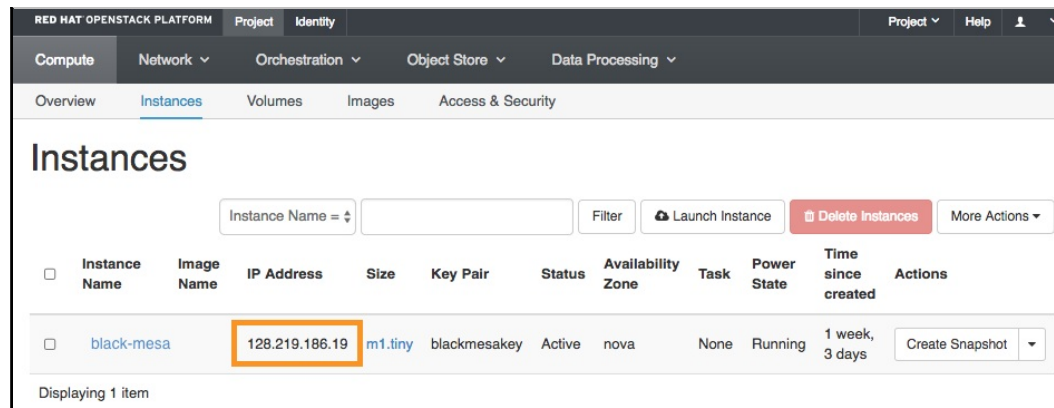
RED HAT OPENSTACK PLATFORM Project Identity Project Help

Compute Network Orchestration Object Store Data Processing

Overview Instances Volumes Images Access & Security

Instances

Instance Name = Filter Launch Instance Delete Instances More Actions

| | Instance Name | Image Name | IP Address | Size | Key Pair | Status | Availability Zone | Task | Power State | Time since created | Actions |
|---|---|---|---|---|---|---|---|---|---|---|---|
| | black-mesa | | 128.219.186.19 | m1.tiny | blackmesakey | Active | nova | None | Running | 1 week, 3 days | Create Snapshot |

Displaying 1 item